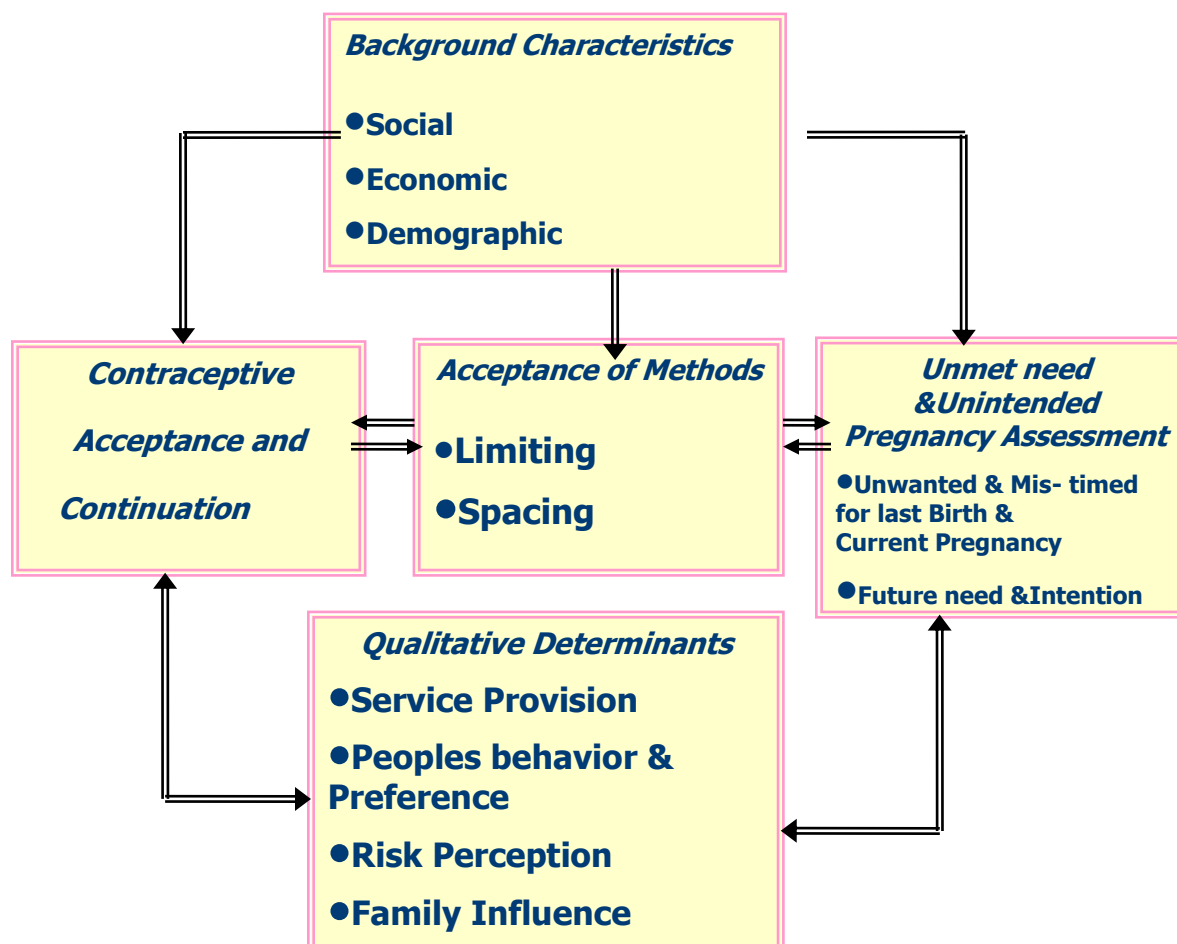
Background Characteristics

●Social

●Economic

●Demographic

Contraceptive

Acceptance and

Continuation

Acceptance of Methods

●Limiting

●Spacing

Unmet need &Unintended Pregnancy Assessment

●Unwanted & Mis- timed for last Birth & Current Pregnancy

●Future need &Intention

Qualitative Determinants

●Service Provision

●Peoples behavior & Preference

●Risk Perception

●Family Influence